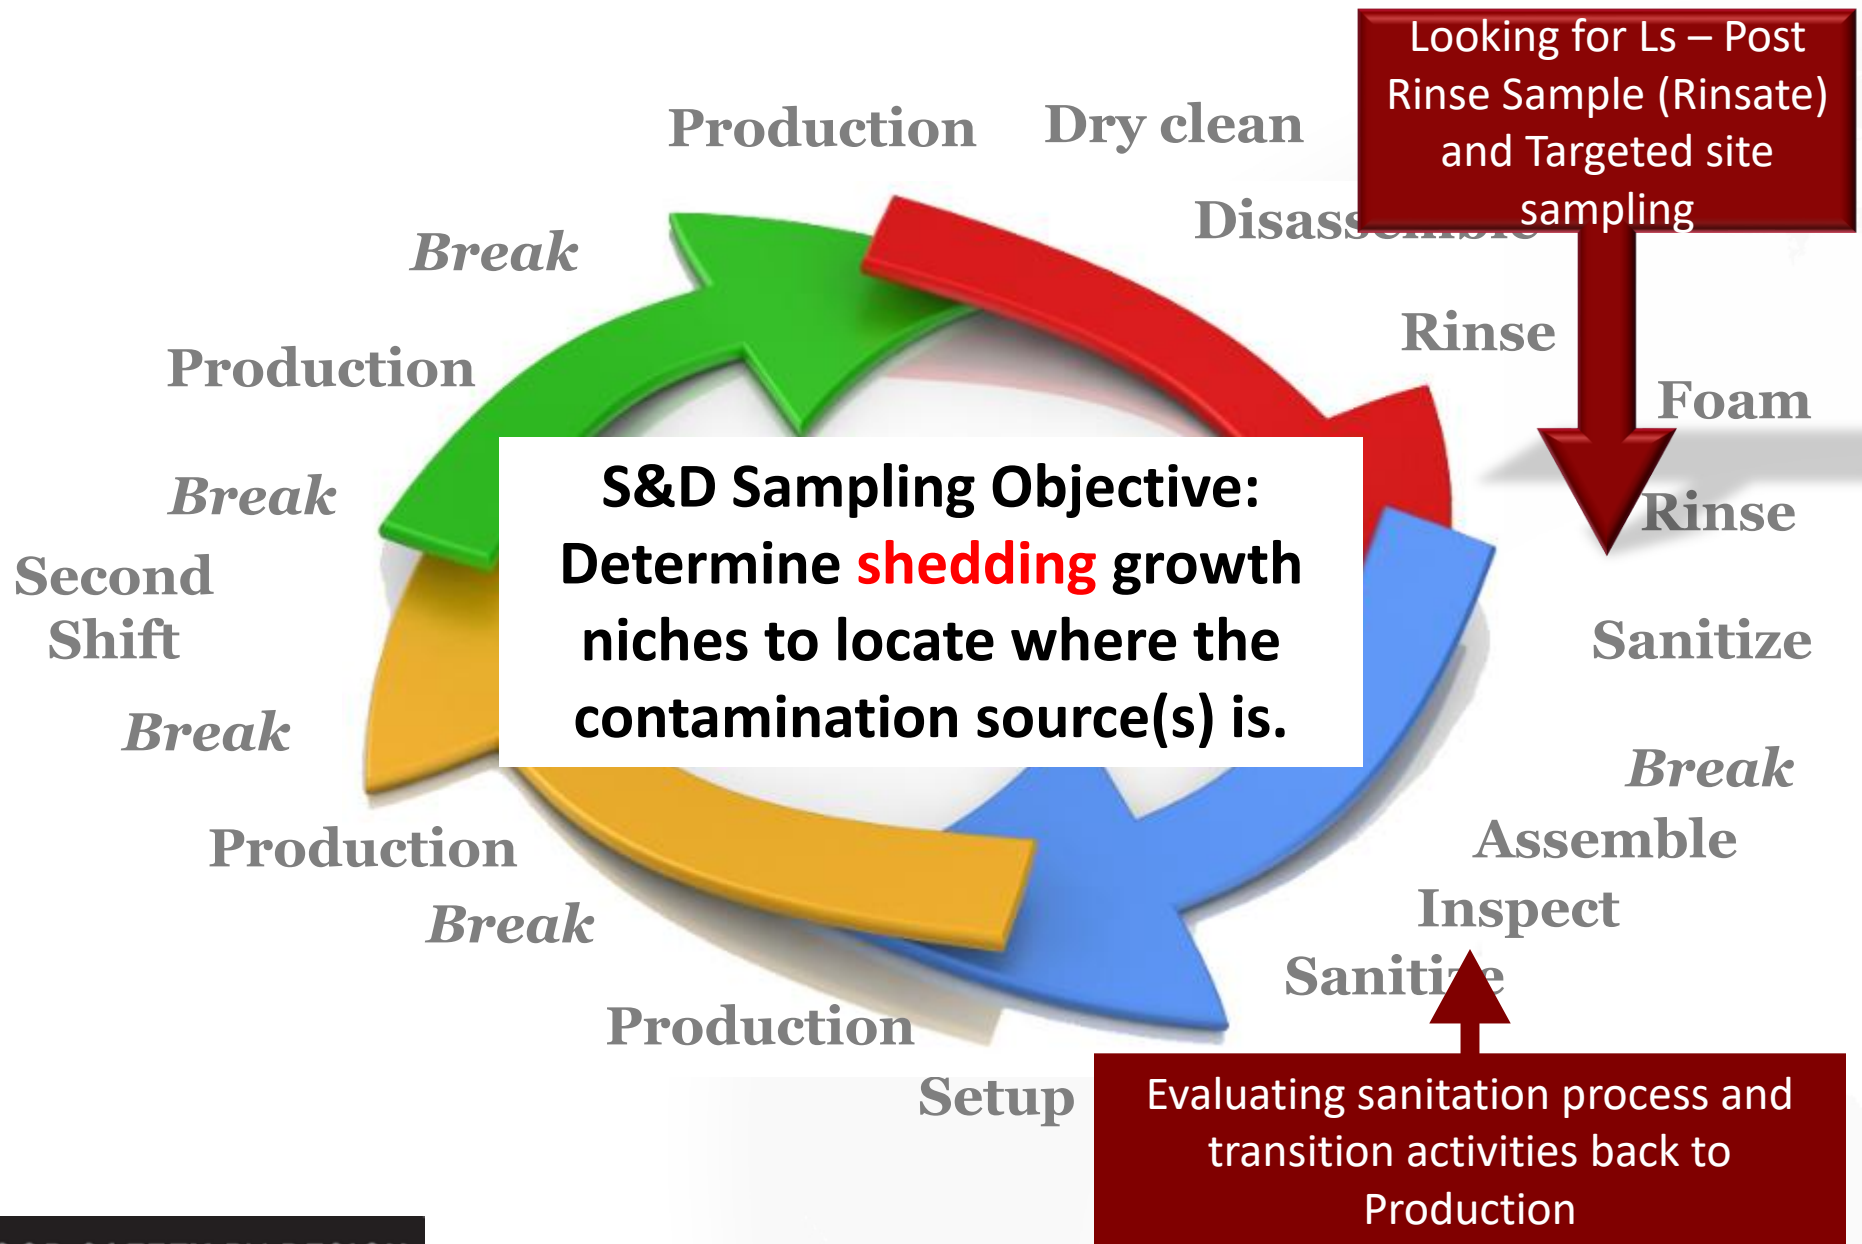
Production

Dry clean

Looking for Ls – Post Rinse Sample (Rinsate) and Targeted site sampling

Disass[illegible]

Break

Rinse

Production

Foam

Break

S&D Sampling Objective: Determine shedding growth niches to locate where the contamination source(s) is.

Rinse

Second Shift

Sanitize

Break

Break

Assemble

Production

Inspect

Break

Saniti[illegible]e

Production

Setup

Evaluating sanitation process and transition activities back to Production